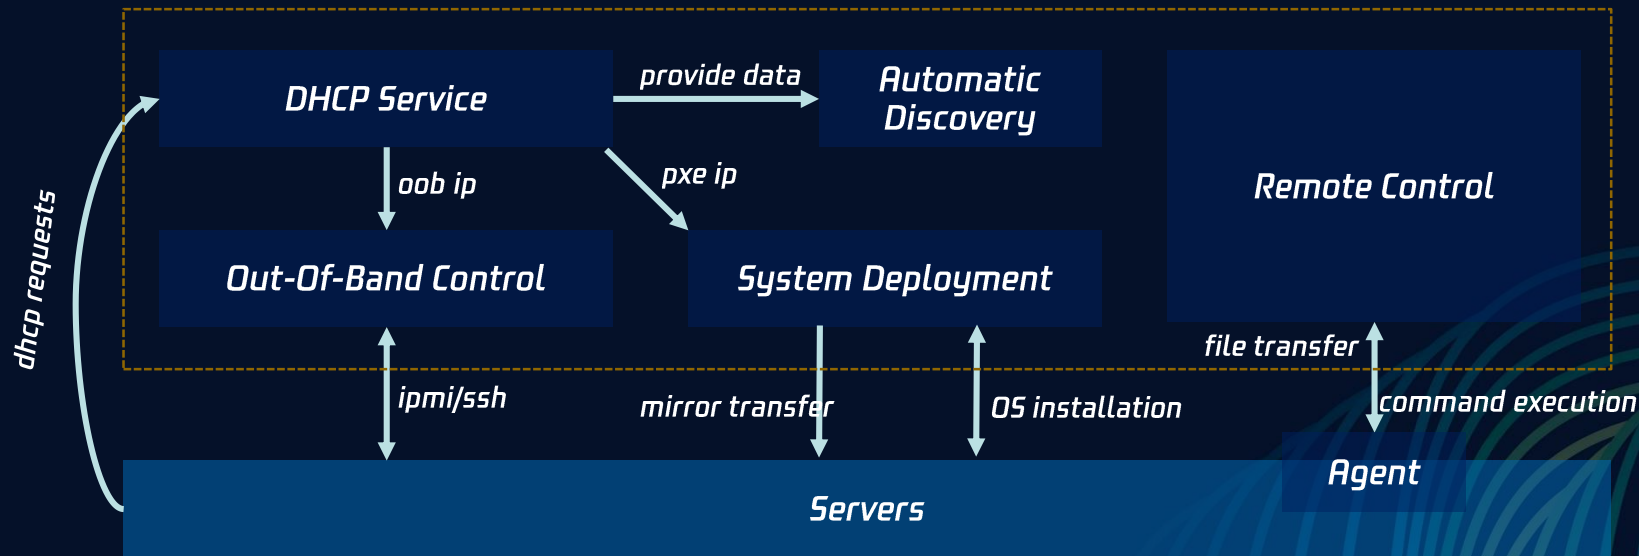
DHCP Service

provide data

Automatic Discovery

Remote Control

oob ip

pxe ip

dhcp requests

Out-Of-Band Control

System Deployment

file transfer

ipmi/ssh

mirror transfer

OS installation

command execution

Agent

Servers